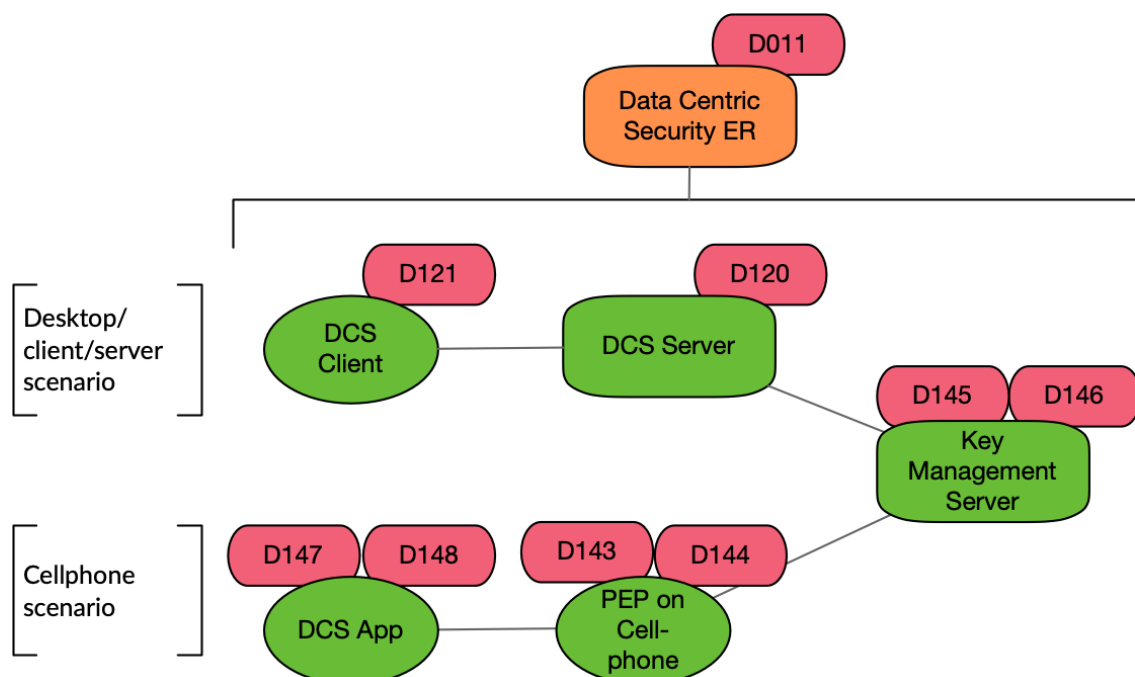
D011

Data Centric Security ER

Desktop/ client/server scenario

D121

DCS Client

D120

DCS Server

D145

D146

Key Management Server

Cellphone scenario

D147

D148

DCS App

D143

D144

PEP on Cell-phone